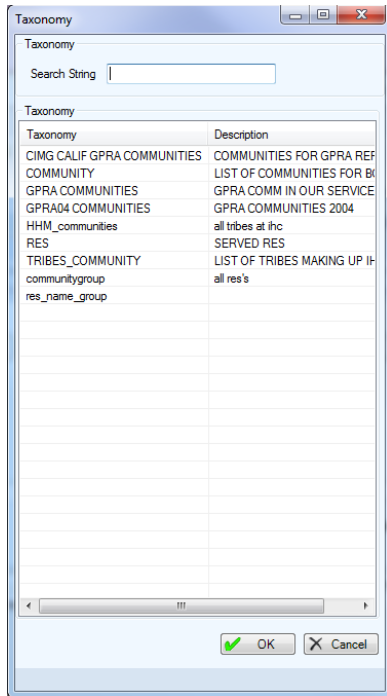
Taxonomy

Taxonomy

Search String

Taxonomy

| Taxonomy | Description |
|---|---|
| CIMG CALIF GPRA COMMUNITIES | COMMUNITIES FOR GPRA REF |
| COMMUNITY | LIST OF COMMUNITIES FOR B( |
| GPRA COMMUNITIES | GPRA COMM IN OUR SERVICE |
| GPRA04 COMMUNITIES | GPRA COMMUNITIES 2004 |
| HHM_communities | all tribes at ihc |
| RES | SERVED RES |
| TRIBES_COMMUNITY | LIST OF TRIBES MAKING UP IH |
| communitygroup | all res's |
| res_name_group | |

OK
Cancel